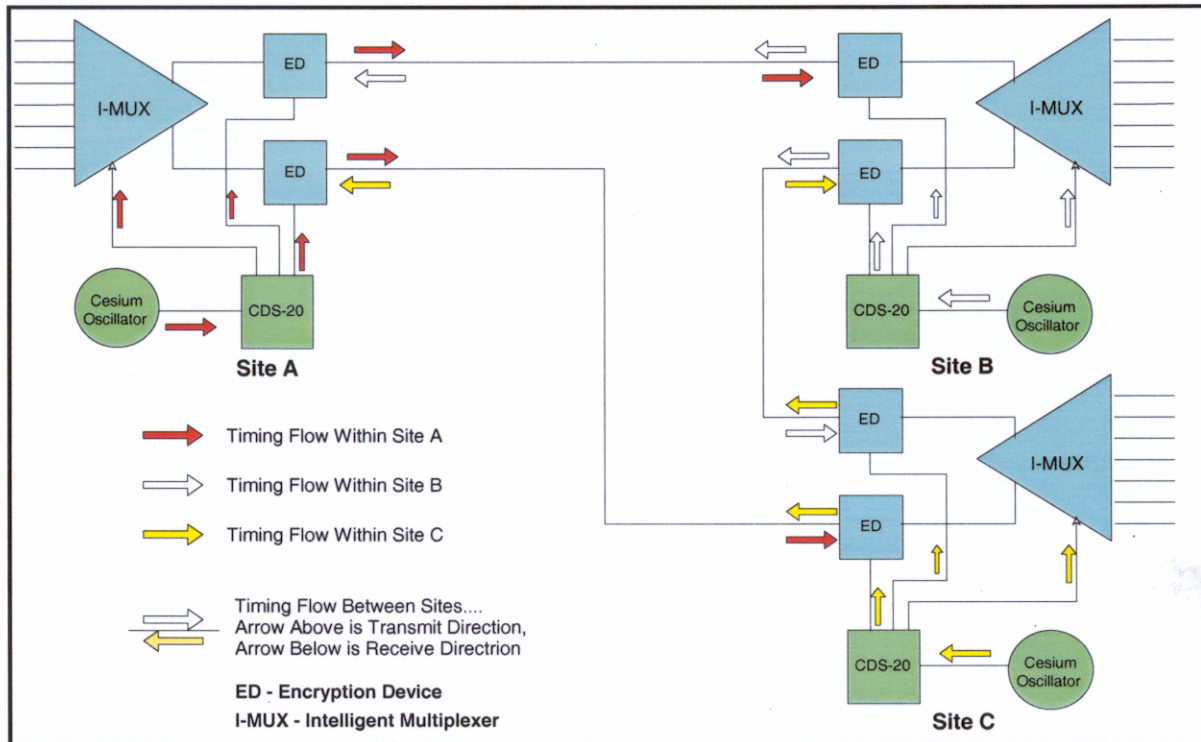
I-MUX

ED

ED

Cesium Oscillator

CDS-20

Site A

ED

ED

I-MUX

CDS-20

Cesium Oscillator

Site B

ED

I-MUX

ED

CDS-20

Cesium Oscillator

Site C

Timing Flow Within Site A

Timing Flow Within Site B

Timing Flow Within Site C

Timing Flow Between Sites.... Arrow Above is Transmit Direction, Arrow Below is Receive Directrion

ED - Encryption Device

I-MUX - Intelligent Multiplexer